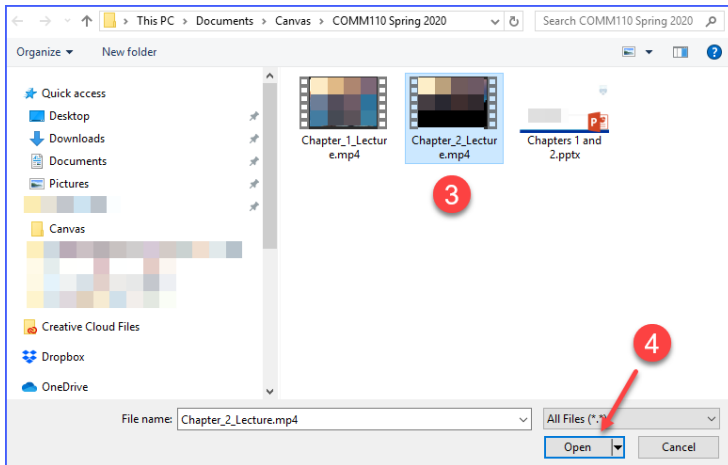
This PC > Documents > Canvas > COMM110 Spring 2020

Search COMM110 Spring 2020

Organize ▾ New folder

Quick access
Desktop
Downloads
Documents
Pictures
Canvas
Creative Cloud Files
Dropbox
OneDrive

Chapter_1_Lecture.mp4
Chapter_2_Lecture.mp4
Chapters 1 and 2.pptx

3

4

File name: Chapter_2_Lecture.mp4
All Files (*.*)
Open
Cancel